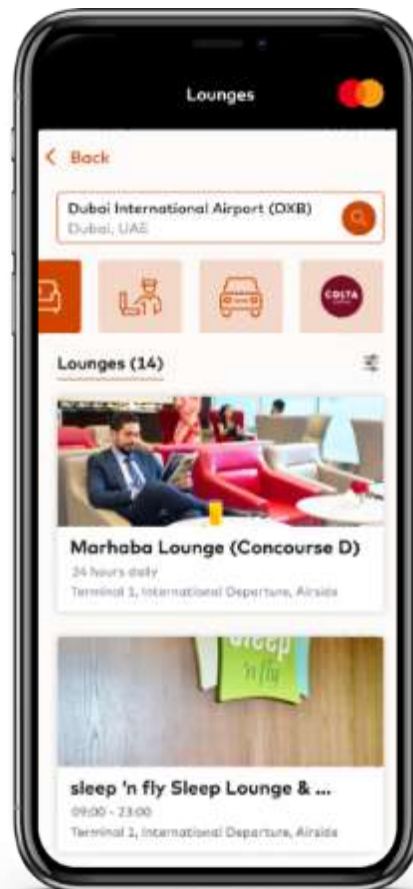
Lounges

Back

Dubai International Airport (DXB)
Dubai, UAE

COSTA

Lounges (14)

Marhaba Lounge (Concourse D)
24 hours daily
Terminal 1, International Departure, Airside

sleep 'n fly

sleep 'n fly Sleep Lounge & ...
09:00 - 23:00
Terminal 1, International Departure, Airside